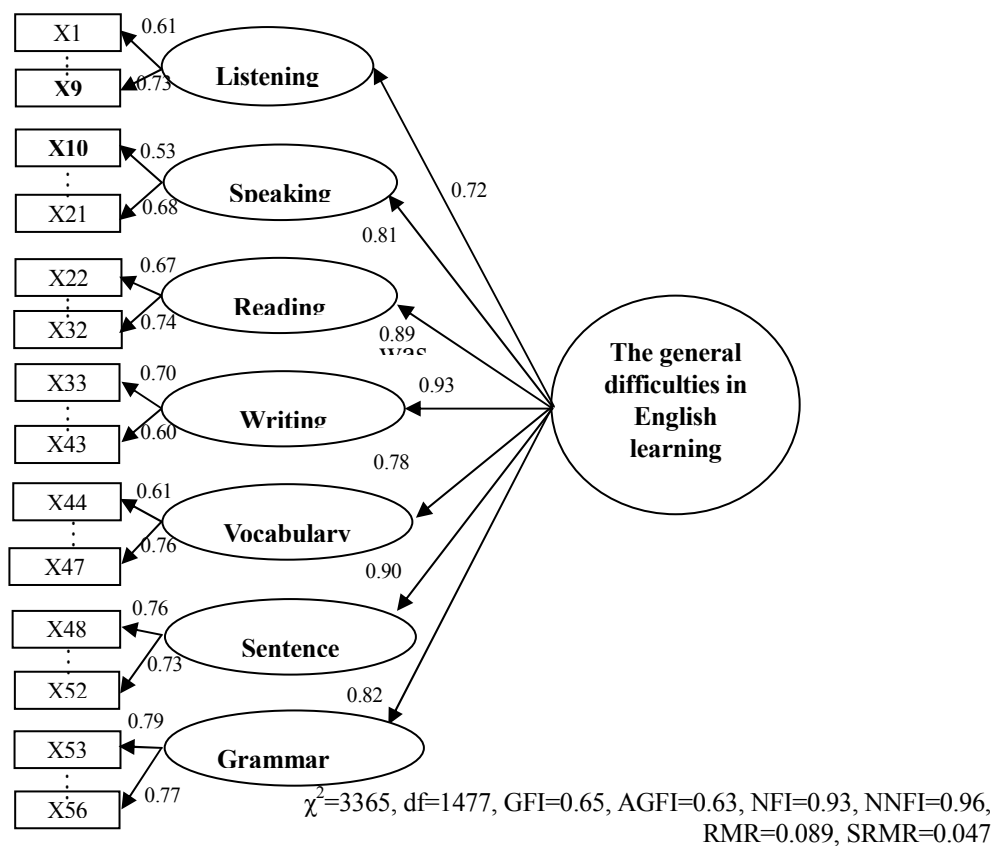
X1
0.61
X9
0.73
Listening
X10
0.53
X21
0.68
Speaking
0.72
0.81
X22
0.67
X32
0.74
Reading
0.89
was
The general difficulties in English learning
X33
0.70
X43
0.60
Writing
0.93
0.78
X44
0.61
X47
0.76
Vocabulary
0.90
X48
0.76
X52
0.73
Sentence
0.82
X53
0.79
X56
0.77
Grammar
$\chi^2$=3365, df=1477, GFI=0.65, AGFI=0.63, NFI=0.93, NNFI=0.96, RMR=0.089, SRMR=0.047